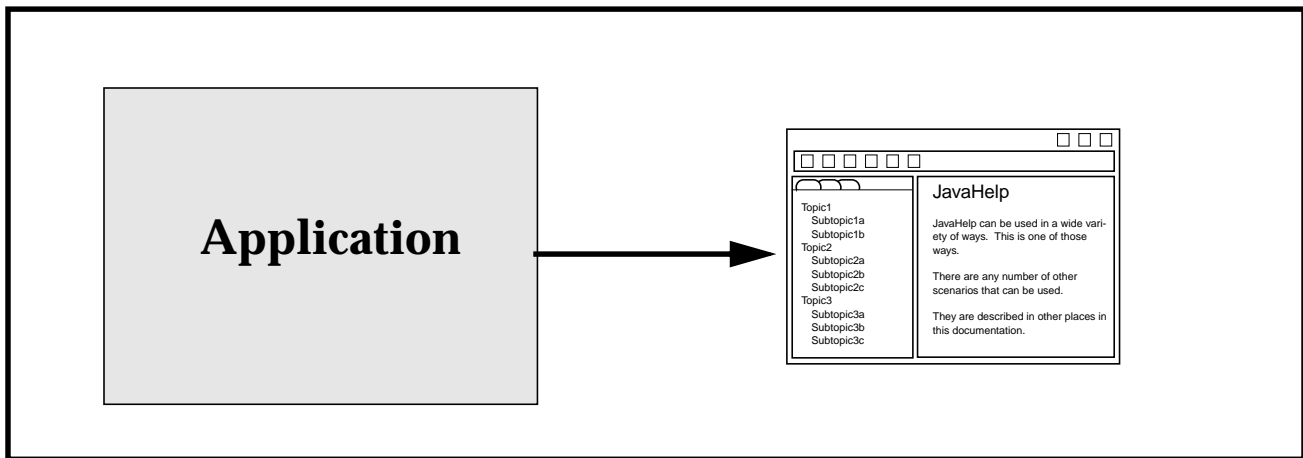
Application

Topic1
Subtopic1a
Subtopic1b
Topic2
Subtopic2a
Subtopic2b
Subtopic2c
Topic3
Subtopic3a
Subtopic3b
Subtopic3c

JavaHelp

JavaHelp can be used in a wide variety of ways. This is one of those ways.

There are any number of other scenarios that can be used.

They are described in other places in this documentation.